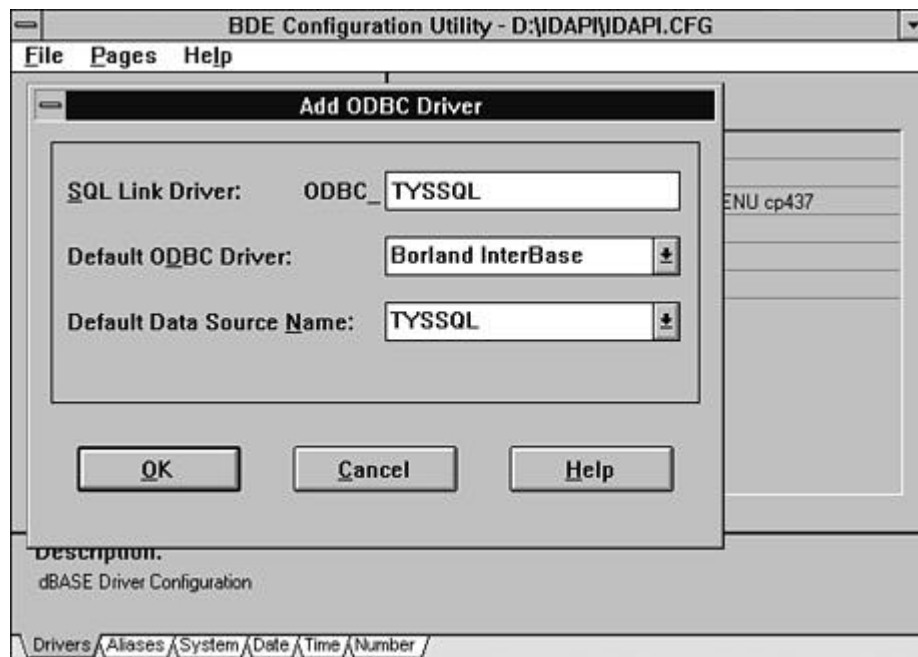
BDE Configuration Utility - D:\IDAPI\IDAPI.CFG

File Pages Help

Add ODBC Driver

SQL Link Driver: ODBC_ TYSSQL

ENU cp437

Default ODBC Driver: Borland InterBase

Default Data Source Name: TYSSQL

OK Cancel Help

Description:

dBASE Driver Configuration

Drivers Aliases System Date Time Number